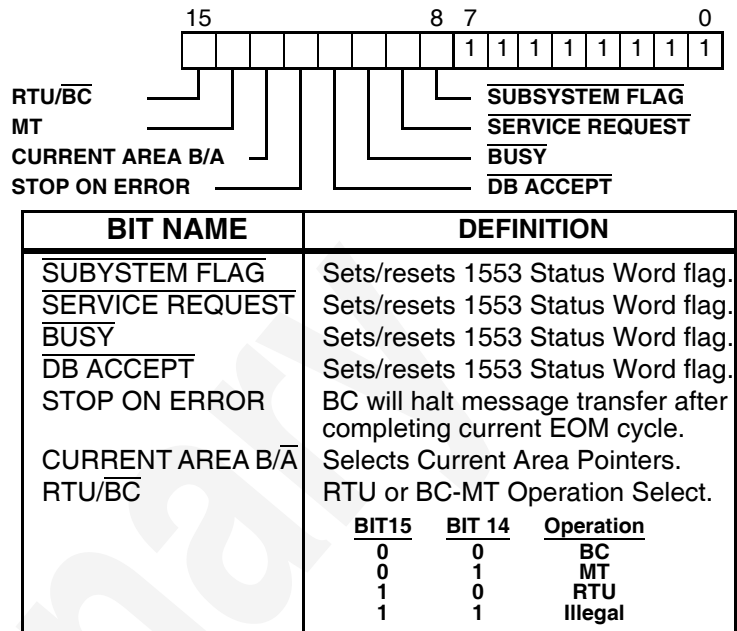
15 8 7 0

1 1 1 1 1 1 1 1

RTU/$\overline{BC}$
MT
CURRENT AREA B/A
STOP ON ERROR

$\overline{\text{SUBSYSTEM FLAG}}$
$\overline{\text{SERVICE REQUEST}}$
$\overline{\text{BUSY}}$
$\overline{\text{DB ACCEPT}}$

| BIT NAME | DEFINITION |
|---|---|
| $\overline{\text{SUBYSTEM FLAG}}$ | Sets/resets 1553 Status Word flag. |
| $\overline{\text{SERVICE REQUEST}}$ | Sets/resets 1553 Status Word flag. |
| $\overline{\text{BUSY}}$ | Sets/resets 1553 Status Word flag. |
| $\overline{\text{DB ACCEPT}}$ | Sets/resets 1553 Status Word flag. |
| STOP ON ERROR | BC will halt message transfer after completing current EOM cycle. |
| CURRENT AREA B/$\overline{A}$ | Selects Current Area Pointers. |
| RTU/$\overline{BC}$ | RTU or BC-MT Operation Select. |

| BIT15 | BIT 14 | Operation |
|---|---|---|
| 0 | 0 | BC |
| 0 | 1 | MT |
| 1 | 0 | RTU |
| 1 | 1 | Illegal |